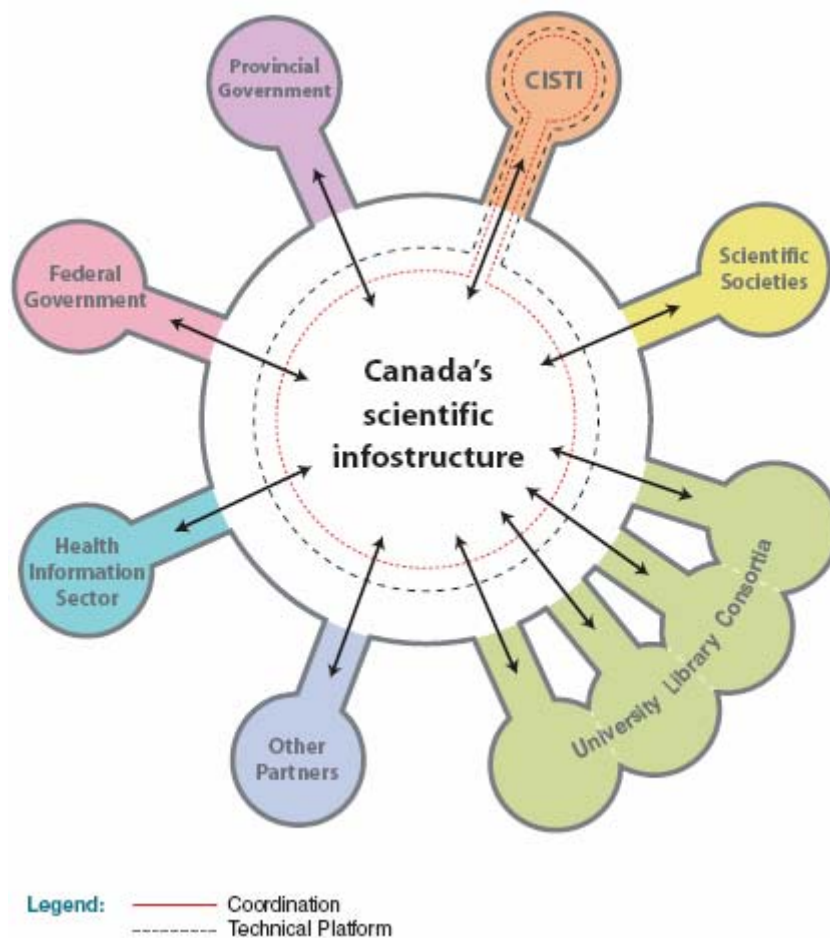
Provincial Government

CISTI

Federal Government

Scientific Societies

Canada's scientific infostructure

Health Information Sector

Other Partners

University Library Consortia

Legend: Coordination
Technical Platform